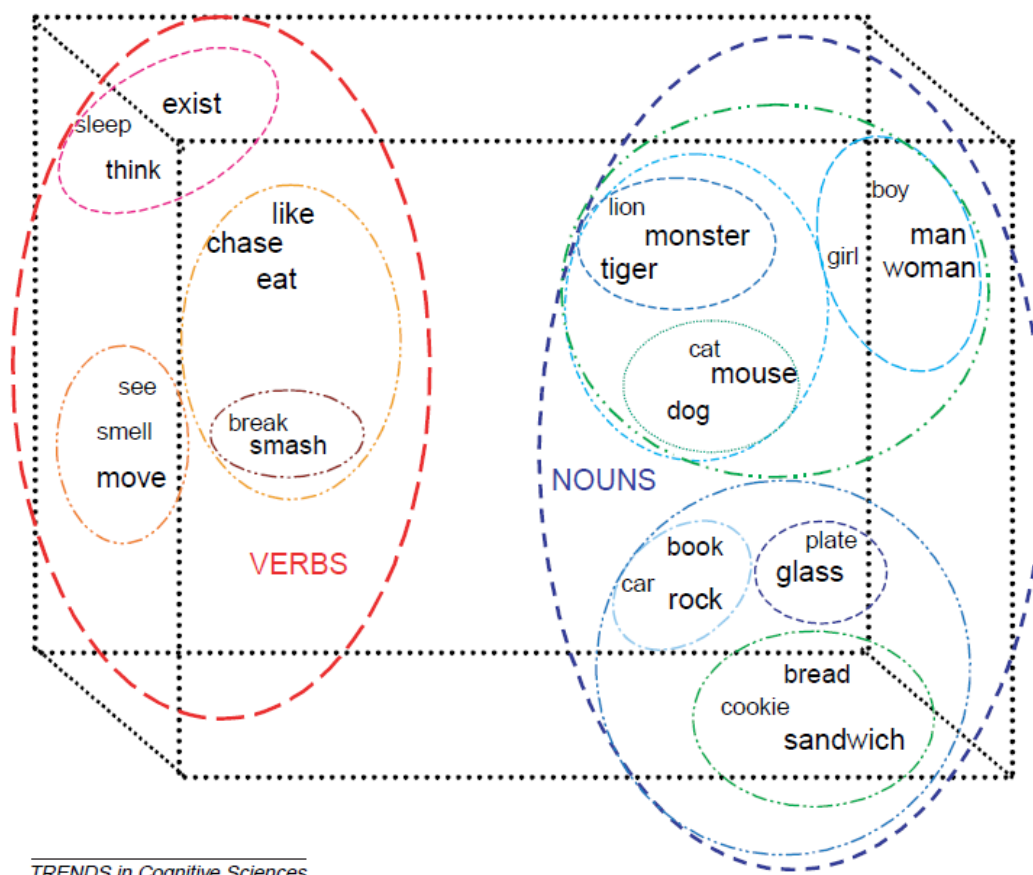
exist
sleep
think
like
chase
eat
see
smell
move
break
smash
VERBS
lion
monster
tiger
boy
girl
man
woman
cat
mouse
dog
NOUNS
book
car
rock
plate
glass
bread
cookie
sandwich

TRENDS in Cognitive Sciences